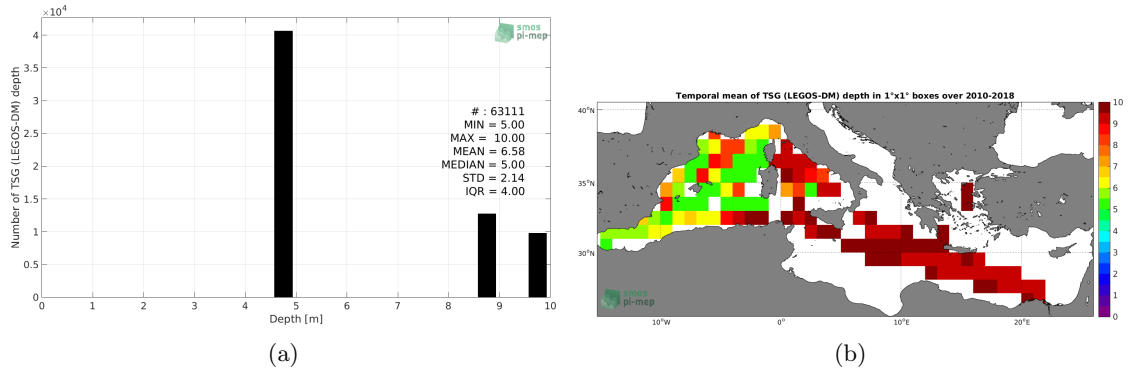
$\times 10^4$

smos
pi-mep

Number of TSG (LEGOS-DM) depth

4
3.5
3
2.5
2
1.5
1
0.5
0

# : 63111
MIN = 5.00
MAX = 10.00
MEAN = 6.58
MEDIAN = 5.00
STD = 2.14
IQR = 4.00

0 1 2 3 4 5 6 7 8 9 10
Depth [m]

(a)

Temporal mean of TSG (LEGOS-DM) depth in 1°x1° boxes over 2010-2018

40°N
35°N
30°N

smos
pi-mep

10°W 0° 10°E 20°E

10
9
8
7
6
5
4
3
2
1
0

(b)